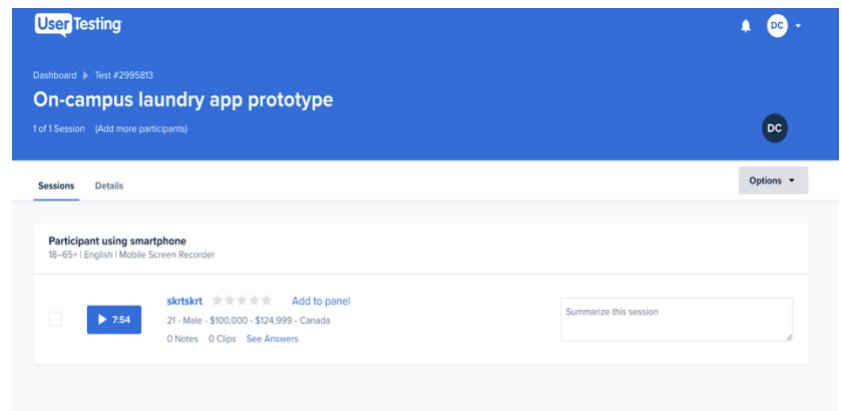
UserTesting

DC

Dashboard ▸ Test #2995813

On-campus laundry app prototype

1 of 1 Session (Add more participants)

DC

Sessions Details

Options ▾

Participant using smartphone

18–65+ | English | Mobile Screen Recorder

▶ 7:54

skrtskrt

Add to panel

21 - Male - $100,000 - $124,999 - Canada

0 Notes 0 Clips See Answers

Summarize this session